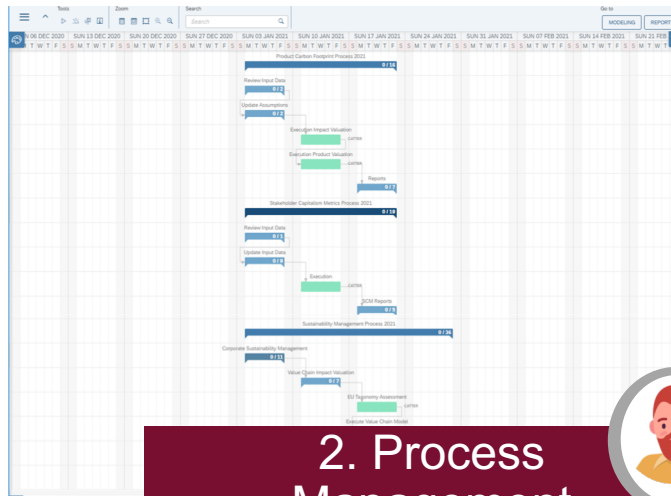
Tools

Zoom

Search

Search

Go to

MODELING

REPORT

SUN 06 DEC 2020

SUN 13 DEC 2020

SUN 20 DEC 2020

SUN 27 DEC 2020

SUN 03 JAN 2021

SUN 10 JAN 2021

SUN 17 JAN 2021

SUN 24 JAN 2021

SUN 31 JAN 2021

SUN 07 FEB 2021

SUN 14 FEB 2021

SUN 21 FEB

Product Carbon Footprint Process 2021

0 / 10

Review Input Data

0 / 3

Update Assumptions

0 / 2

Execution Impact Valuation

Execution Product Valuation

Reports

0 / 1

Stakeholder Capitalism Metrics Process 2021

0 / 10

Review Input Data

0 / 1

Update Input Data

0 / 0

Execution

SCM Reports

0 / 5

Sustainability Management Process 2021

0 / 36

Corporate Sustainability Management

0 / 11

Value Chain Impact Valuation

0 / 7

EU Taxonomy Assessment

Execute Value Chain Model

2. Process

Management